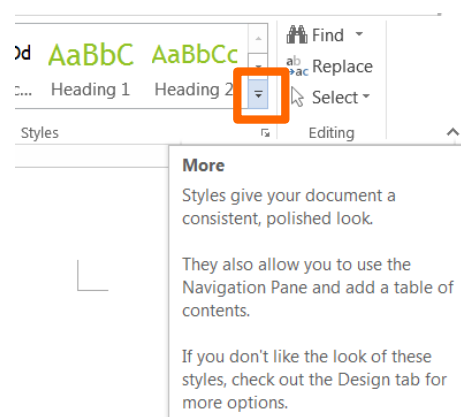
Dd AaBbC AaBbCc
c... Heading 1 Heading 2

Styles

Find
Replace
Select

Editing

More

Styles give your document a consistent, polished look.

They also allow you to use the Navigation Pane and add a table of contents.

If you don't like the look of these styles, check out the Design tab for more options.